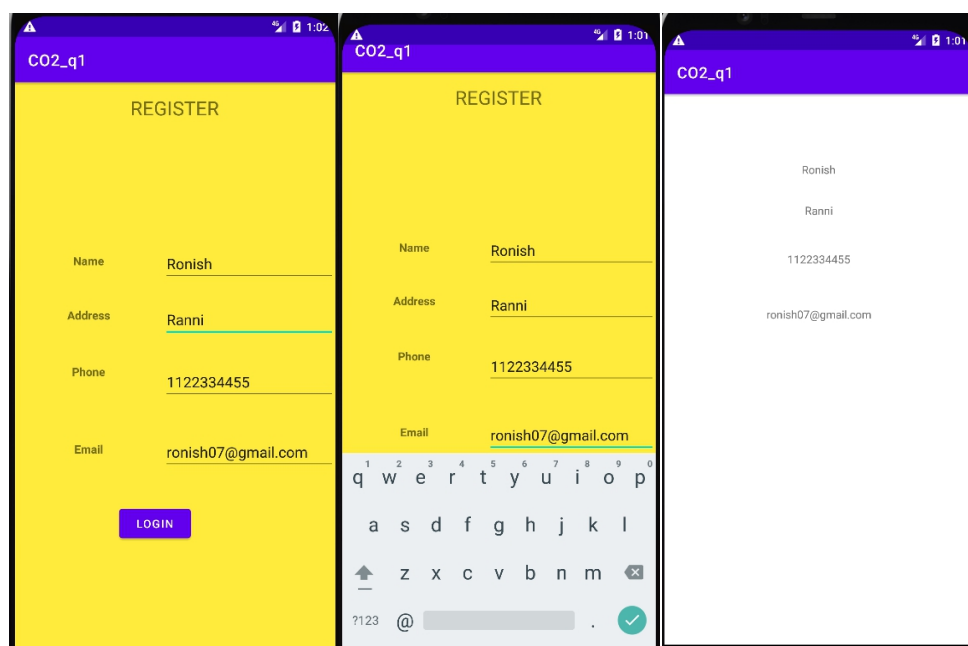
1:02

CO2_q1

REGISTER

Name Ronish

Address Ranni

Phone 1122334455

Email ronish07@gmail.com

LOGIN

1:01

CO2_q1

REGISTER

Name Ronish

Address Ranni

Phone 1122334455

Email ronish07@gmail.com

1 2 3 4 5 6 7 8 9 0
q w e r t y u i o p
a s d f g h j k l
z x c v b n m
?123 @ .

1:01

CO2_q1

Ronish

Ranni

1122334455

ronish07@gmail.com